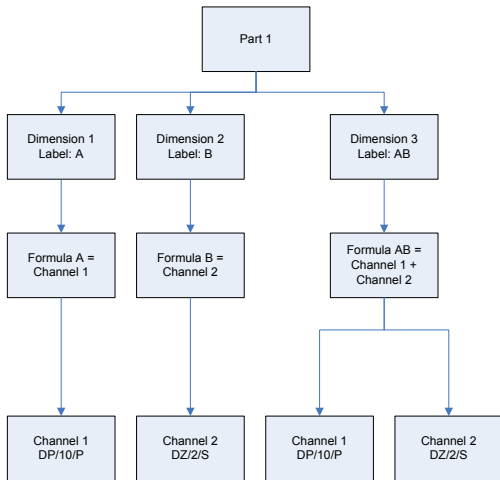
Part 1

Dimension 1
Label: A

Dimension 2
Label: B

Dimension 3
Label: AB

Formula A =
Channel 1

Formula B =
Channel 2

Formula AB =
Channel 1 +
Channel 2

Channel 1
DP/10/P

Channel 2
DZ/2/S

Channel 1
DP/10/P

Channel 2
DZ/2/S